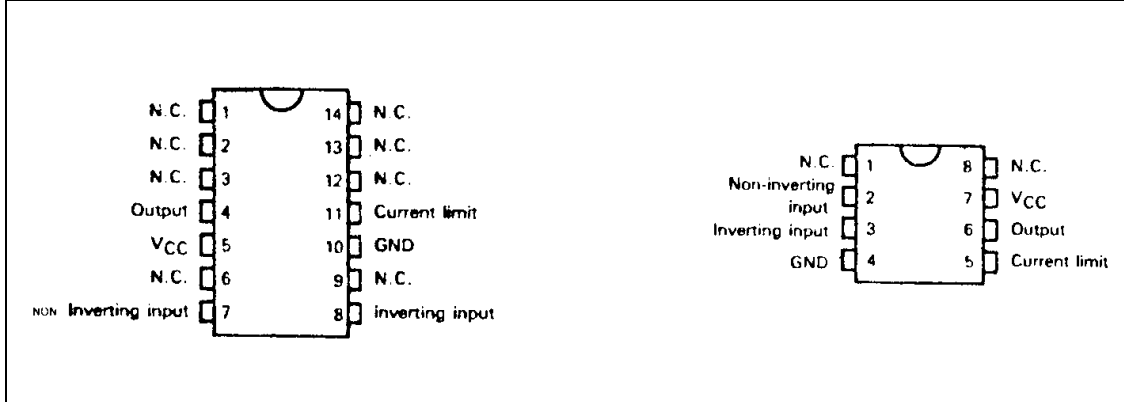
N.C. 1
N.C. 2
N.C. 3
Output 4
$V_{CC}$ 5
N.C. 6
NON Inverting input 7

14 N.C.
13 N.C.
12 N.C.
11 Current limit
10 GND
9 N.C.
8 inverting input

N.C. 1
Non-inverting input 2
Inverting input 3
GND 4

8 N.C.
7 $V_{CC}$
6 Output
5 Current limit